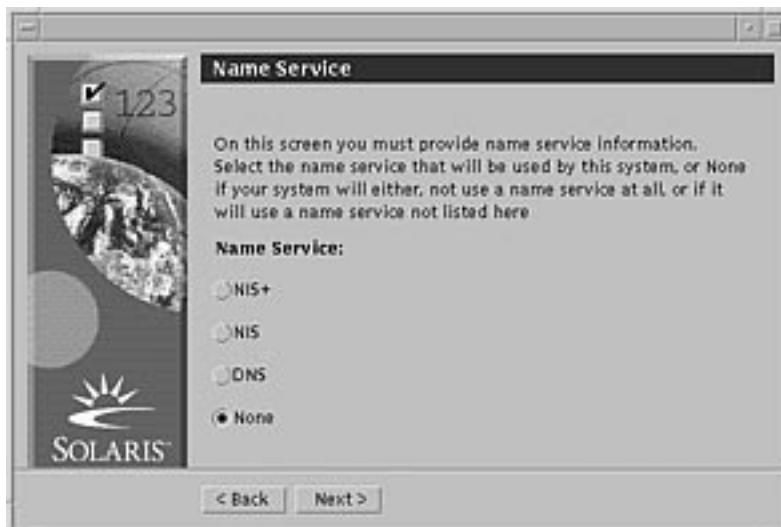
123

SOLARIS

Name Service

On this screen you must provide name service information. Select the name service that will be used by this system, or None if your system will either, not use a name service at all, or if it will use a name service not listed here

Name Service:

NIS+

NIS

DNS

None

< Back

Next >